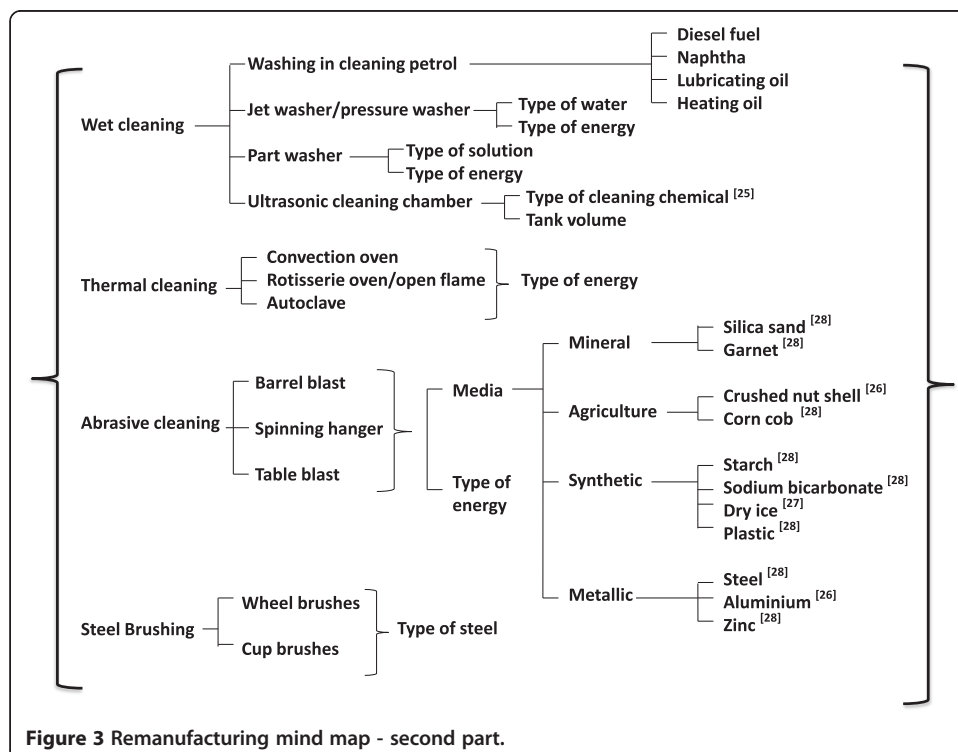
Wet cleaning
Washing in cleaning petrol
Diesel fuel
Naphtha
Lubricating oil
Heating oil
Jet washer/pressure washer
Type of water
Type of energy
Part washer
Type of solution
Type of energy
Ultrasonic cleaning chamber
Type of cleaning chemical $^{[25]}$
Tank volume

Thermal cleaning
Convection oven
Rotisserie oven/open flame
Autoclave
Type of energy

Abrasive cleaning
Barrel blast
Spinning hanger
Table blast
Media
Type of energy
Mineral
Silica sand $^{[28]}$
Garnet $^{[28]}$
Agriculture
Crushed nut shell $^{[26]}$
Corn cob $^{[28]}$
Synthetic
Starch $^{[28]}$
Sodium bicarbonate $^{[28]}$
Dry ice $^{[27]}$
Plastic $^{[28]}$
Metallic
Steel $^{[28]}$
Aluminium $^{[26]}$
Zinc $^{[28]}$

Steel Brushing
Wheel brushes
Cup brushes
Type of steel

Figure 3 Remanufacturing mind map - second part.